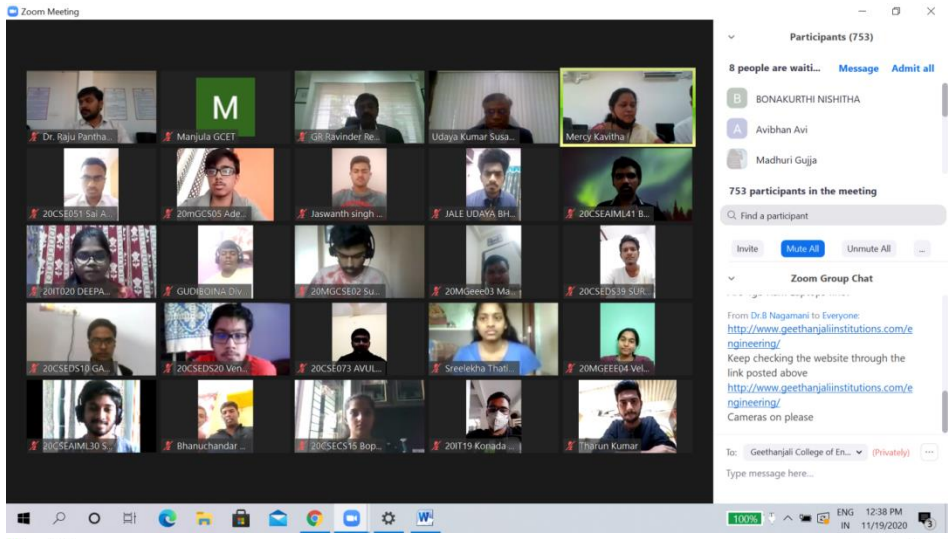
Zoom Meeting

Dr. Raju Pantha...
M
Manjula GCET
GR Ravinder Re...
Udaya Kumar Susa...
Mercy Kavitha
20CSE051 Sai A...
20mGCS05 Ade...
Jaswanth singh ...
JALE UDAYA BH...
20CSEAIML41 B...
20IT020 DEEPA...
GUDIBOINA Div...
20MGCSE02 Su...
20MGeee03 Ma...
20CSEDS39 SUR...
20CSEDS10 GA...
20CSEDS20 Ven...
20CSE073 AVUL...
Sreelekha Thati...
20MGEEE04 Vel...
20CSEAIML30 S...
Bhanuchandar ...
20CSECS15 Bop...
20IT19 Konada ...
Tharun Kumar

Participants (753)
8 people are waiti... Message Admit all
B BONAKURTHI NISHITHA
A Avibhan Avi
Madhuri Gujja
753 participants in the meeting
Find a participant
Invite Mute All Unmute All ...
Zoom Group Chat
From Dr.B Nagamani to Everyone:
http://www.geethanjaliinstitutions.com/engineering/
Keep checking the website through the link posted above
http://www.geethanjaliinstitutions.com/engineering/
Cameras on please
To: Geethanjali College of En... (Privately) ...
Type message here...

100% ENG IN 12:38 PM 11/19/2020 3